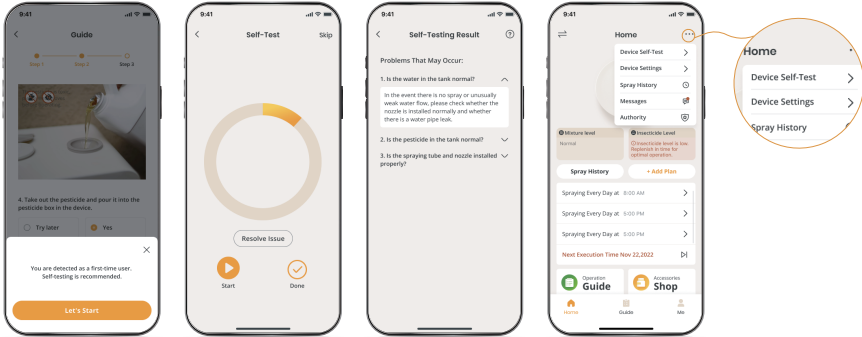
9:41

Guide

Step 1 Step 2 Step 3

4. Take out the pesticide and pour it into the pesticide box in the device.

Try later Yes

You are detected as a first-time user. Self-testing is recommended.

Let's Start

9:41

Self-Test Skip

Resolve Issue

Start Done

9:41

Self-Testing Result

Problems That May Occur:

1. Is the water in the tank normal?

In the event there is no spray or unusually weak water flow, please check whether the nozzle is installed normally and whether there is a water pipe leak.

2. Is the pesticide in the tank normal?

3. Is the spraying tube and nozzle installed properly?

9:41

Home

Device Self-Test

Device Settings

Spray History

Messages

Authority

Moisture level
Normal

Insecticide Level
Insecticide level is low. Replenish in time for optimal operation.

Spray History + Add Plan

Spraying Every Day at 8:00 AM

Spraying Every Day at 5:00 PM

Spraying Every Day at 5:00 PM

Next Execution Time Nov 22,2022

Operation Guide

Accessories Shop

Home Guide Me

Home

Device Self-Test

Device Settings

Spray History